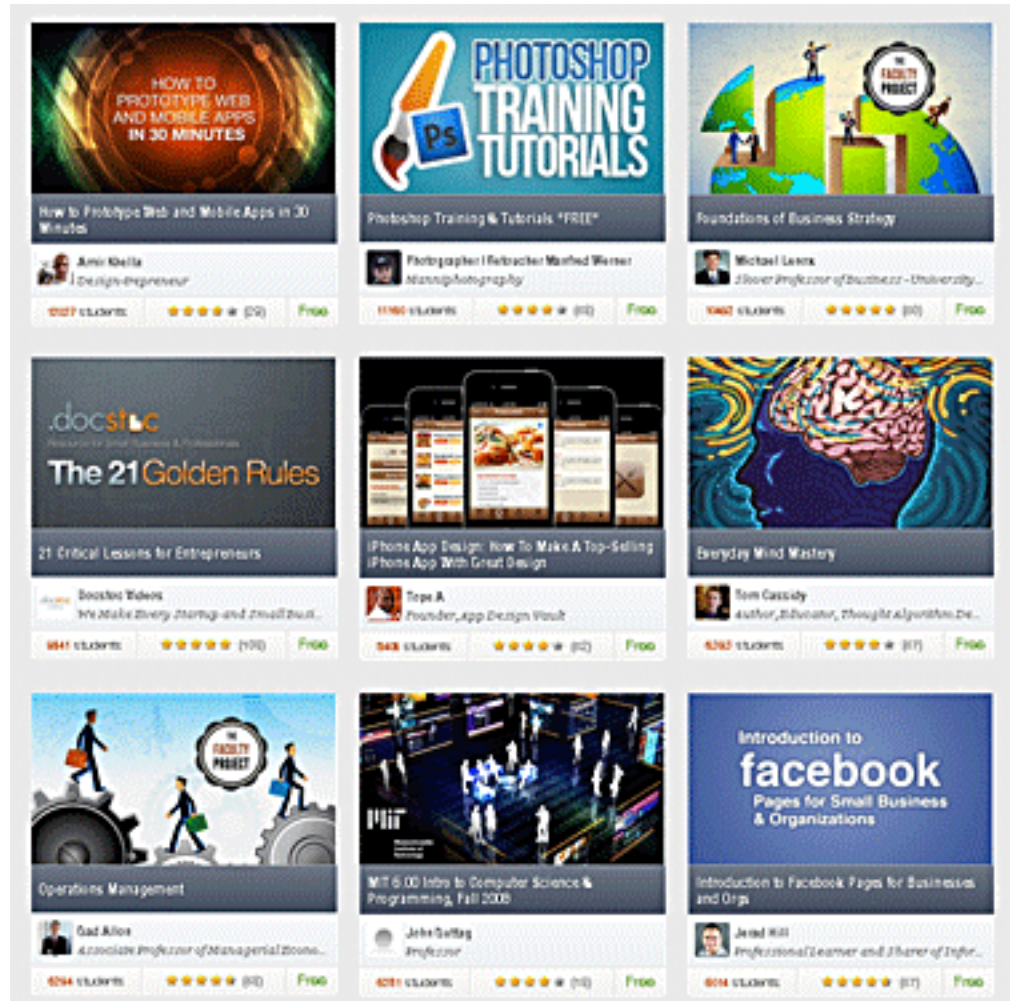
HOW TO PROTOTYPE WEB AND MOBILE APPS IN 30 MINUTES

How to Prototype Web and Mobile Apps in 30 Minutes

Amir Khella
Design-Preneur

12027 students (29) Free

PHOTOSHOP TRAINING TUTORIALS

Ps

Photoshop Training & Tutorials *FREE*

Photographer | Retoucher Manfred Werner
Mannigphotography

11160 students (60) Free

THE FACULTY PROJECT

Foundations of Business Strategy

Michael Lenox
Hoover Professor of Business - University...

10462 students (60) Free

.docstoc
Resources for Small Business & Professionals

The 21 Golden Rules

21 Critical Lessons for Entrepreneurs

Docstoc Videos
We Make Every Startup and Small Bus...

9841 students (106) Free

iPhone App Design: How To Make A Top-Selling iPhone App With Great Design

Tope A
Founder, App Design Vault

9408 students (62) Free

Everyday Mind Mastery

Tom Cassidy
Author, Educator, Thought Algorithm De...

6262 students (67) Free

THE FACULTY PROJECT

Operations Management

Gad Allon
Associate Professor of Managerial Econo...

6294 students (60) Free

MIT

MIT 6.00 Intro to Computer Science & Programming, Fall 2008

John Guttag
Professor

6281 students (16) Free

Introduction to facebook Pages for Small Business & Organizations

Introduction to Facebook Pages for Businesses and Orgs

Jared Hill
Professional Learner and Sharer of Infor...

6014 students (67) Free